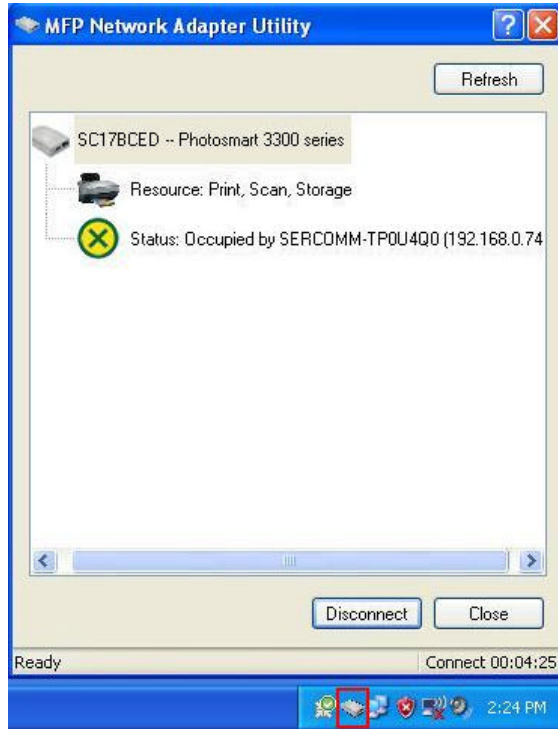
MFP Network Adapter Utility

Refresh

SC17BCED -- Photosmart 3300 series

Resource: Print, Scan, Storage

Status: Occupied by SERCOMM-TP0U4Q0 (192.168.0.74

Disconnect

Close

Ready

Connect 00:04:25

2:24 PM